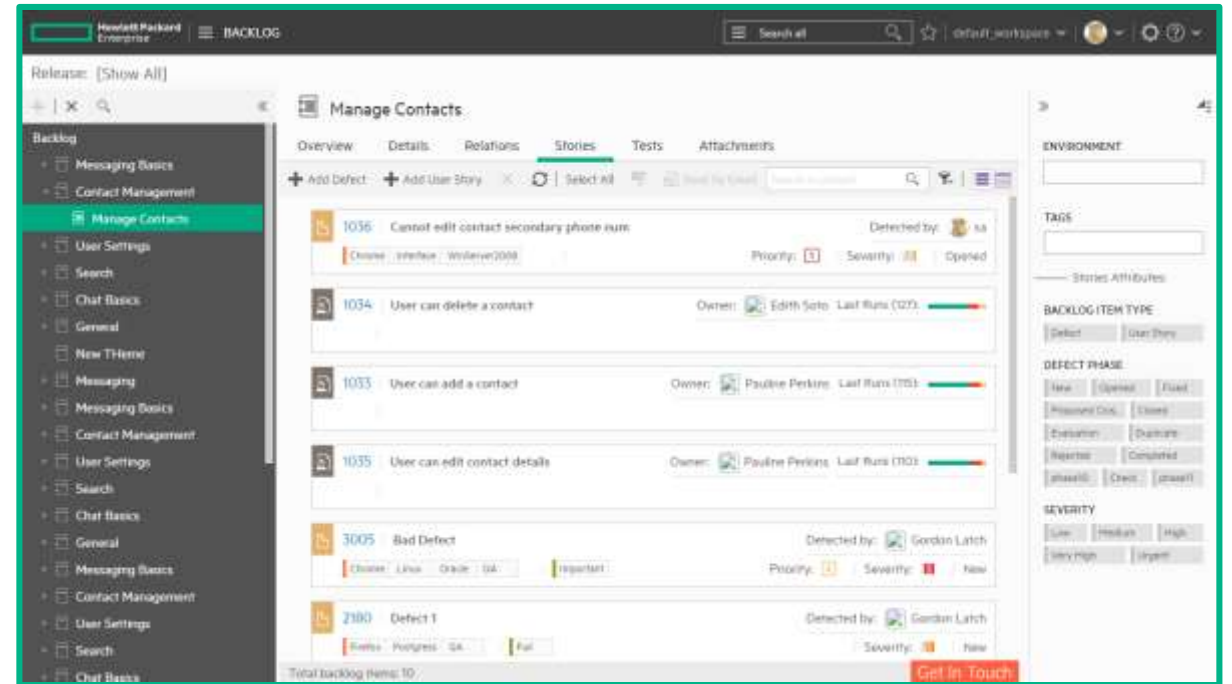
Hewlett Packard Enterprise | BACKLOG | Search all | default_workspace

Release: [Show All]

Backlog
Messaging Basics
Contact Management
Manage Contacts
User Settings
Search
Chat Basics
General
New THeme
Messaging
Messaging Basics
Contact Management
User Settings
Search
Chat Basics
General
Messaging Basics
Contact Management
User Settings
Search
Chat Basics

Manage Contacts

Overview | Details | Relations | Stories | Tests | Attachments

Add Defect | Add User Story | Select All

1036 Cannot edit contact secondary phone num
Detected by: sa
Chrome | Interface | WinServer2008
Priority: | Severity: | Opened

1034 User can delete a contact
Owner: Edith Soto | Last Runs (127)

1033 User can add a contact
Owner: Pauline Perkins | Last Runs (115)

1035 User can edit contact details
Owner: Pauline Perkins | Last Runs (110)

3005 Bad Defect
Detected by: Gordon Latch
Chrome | Linux | Oracle | QA | Important
Priority: | Severity: | New

2180 Defect 1
Detected by: Gordon Latch
Firefox | Postgress | QA | Fail
Severity: | New

Total backlog items: 10

Get In Touch

ENVIRONMENT

TAGS

Stories Attributes

BACKLOG ITEM TYPE
Defect | User Story

DEFECT PHASE
New | Opened | Fixed | Proposed Clos... | Closed | Evaluation | Duplicate | Rejected | Completed | phase10 | Check | phase11

SEVERITY
Low | Medium | High | Very High | Urgent